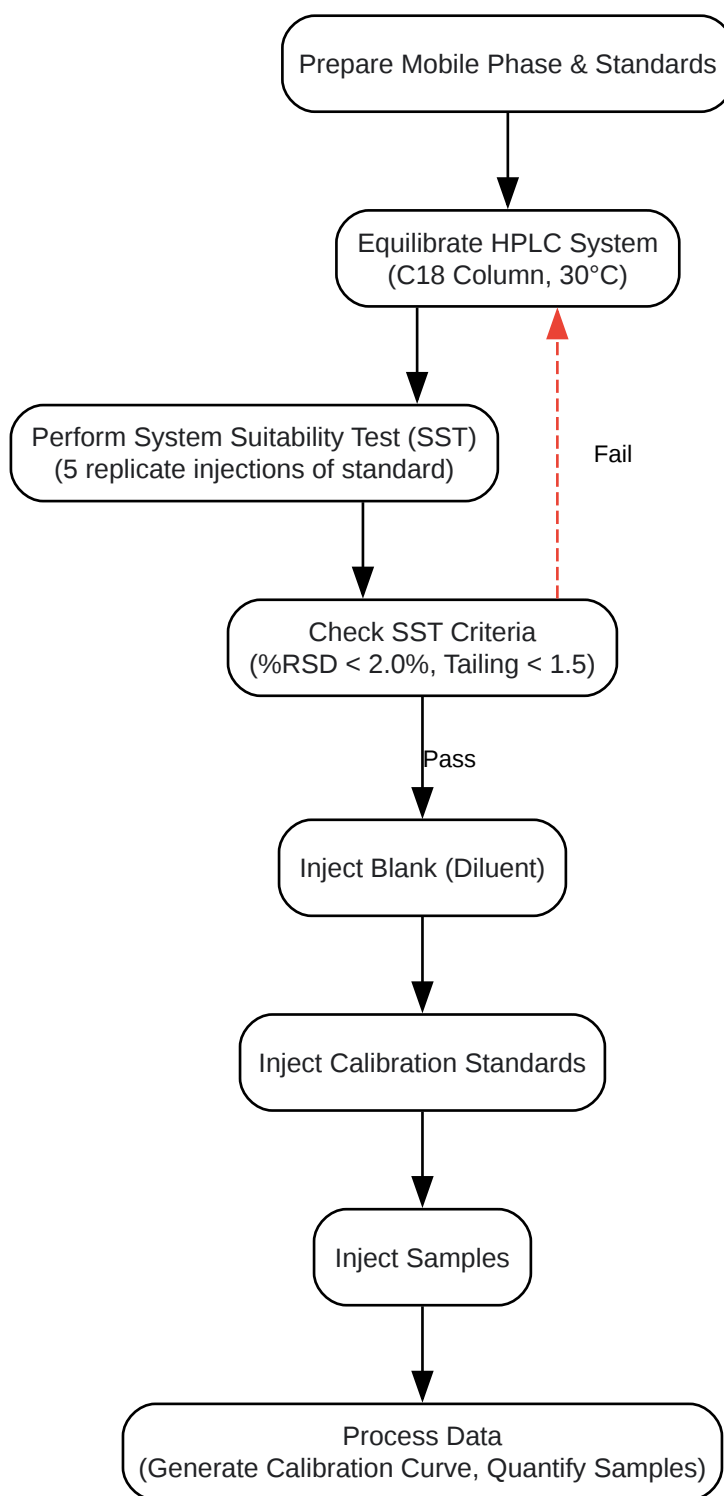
Prepare Mobile Phase & Standards

Equilibrate HPLC System
(C18 Column, 30°C)

Perform System Suitability Test (SST)
(5 replicate injections of standard)

Fail

Check SST Criteria
(%RSD < 2.0%, Tailing < 1.5)

Pass

Inject Blank (Diluent)

Inject Calibration Standards

Inject Samples

Process Data
(Generate Calibration Curve, Quantify Samples)